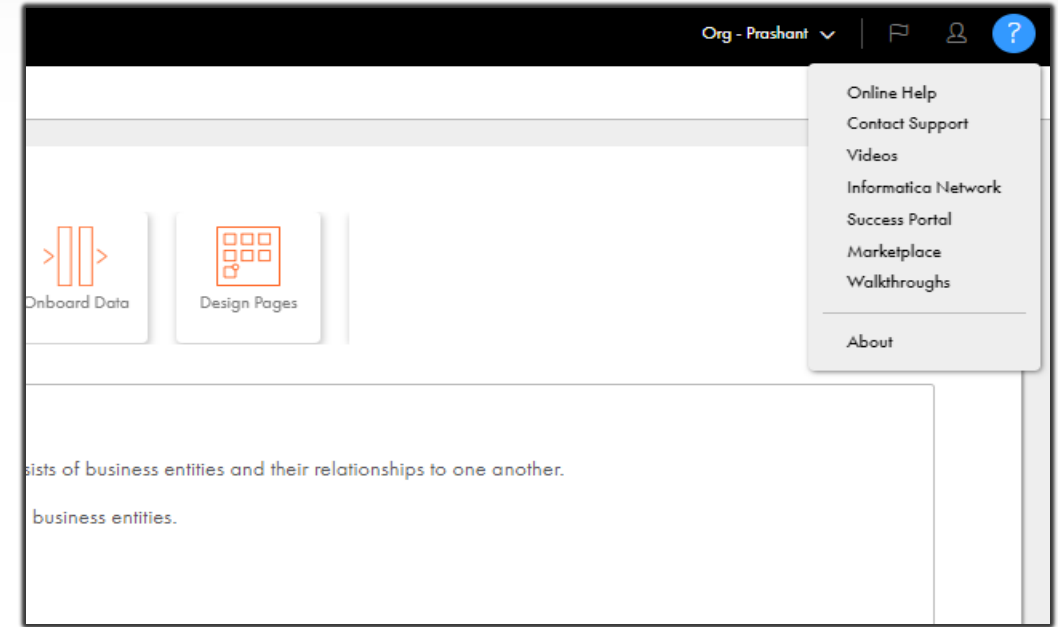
Org - Prashant

?

Online Help
Contact Support
Videos
Informatica Network
Success Portal
Marketplace
Walkthroughs

About

Onboard Data

Design Pages

sists of business entities and their relationships to one another.

business entities.